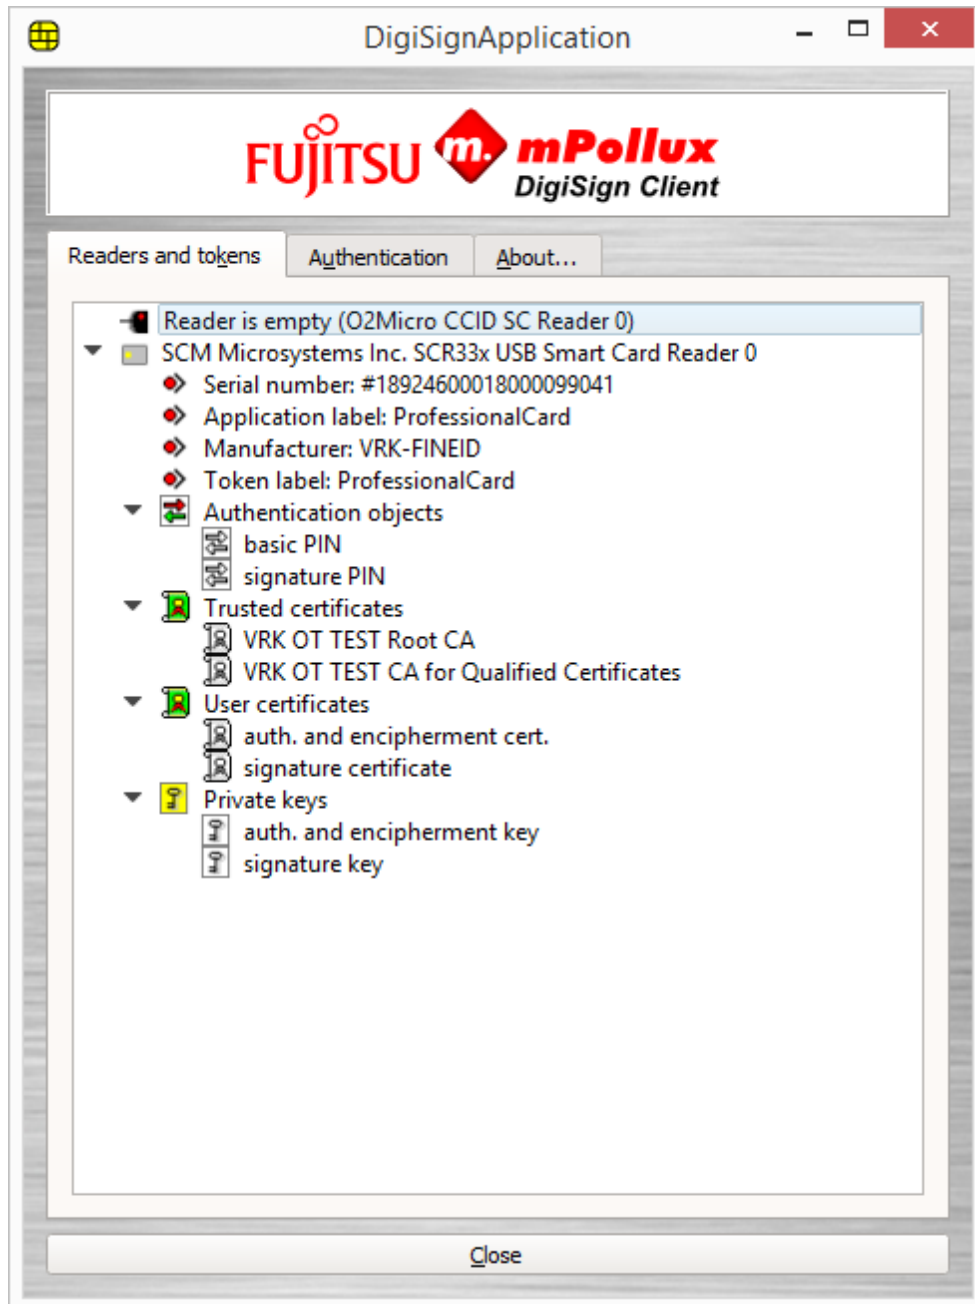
DigiSignApplication

FUJITSU m. mPollux DigiSign Client

Readers and tokens
Authentication
About...

Reader is empty (O2Micro CCID SC Reader 0)
SCM Microsystems Inc. SCR33x USB Smart Card Reader 0
Serial number: #189246000180000099041
Application label: ProfessionalCard
Manufacturer: VRK-FINEID
Token label: ProfessionalCard
Authentication objects
basic PIN
signature PIN
Trusted certificates
VRK OT TEST Root CA
VRK OT TEST CA for Qualified Certificates
User certificates
auth. and encipherment cert.
signature certificate
Private keys
auth. and encipherment key
signature key

Close